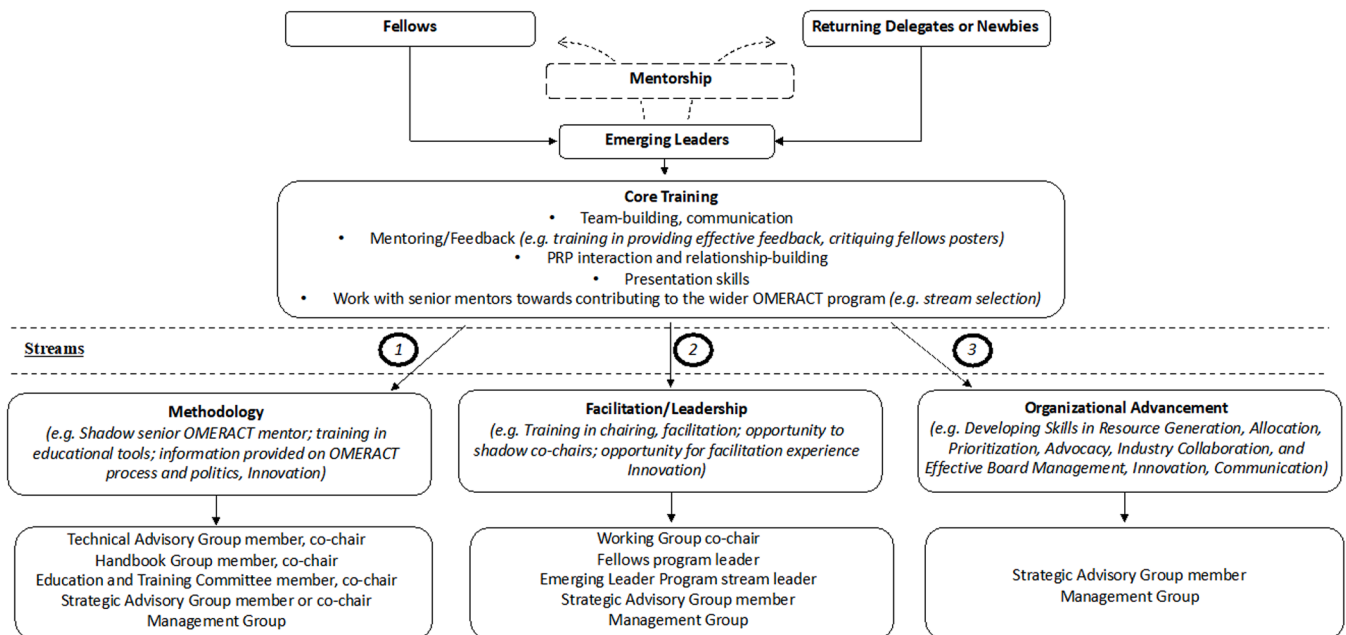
Fellows

Returning Delegates or Newbies

Mentorship

Emerging Leaders

**Core Training**
• Team-building, communication
• Mentoring/Feedback *(e.g. training in providing effective feedback, critiquing fellows posters)*
• PRP interaction and relationship-building
• Presentation skills
• Work with senior mentors towards contributing to the wider OMERACT program *(e.g. stream selection)*

Streams

1

2

3

**Methodology**
*(e.g. Shadow senior OMERACT mentor; training in educational tools; information provided on OMERACT process and politics, Innovation)*

**Facilitation/Leadership**
*(e.g. Training in chairing, facilitation; opportunity to shadow co-chairs; opportunity for facilitation experience Innovation)*

**Organizational Advancement**
*(e.g. Developing Skills in Resource Generation, Allocation, Prioritization, Advocacy, Industry Collaboration, and Effective Board Management, Innovation, Communication)*

Technical Advisory Group member, co-chair
Handbook Group member, co-chair
Education and Training Committee member, co-chair
Strategic Advisory Group member or co-chair
Management Group

Working Group co-chair
Fellows program leader
Emerging Leader Program stream leader
Strategic Advisory Group member
Management Group

Strategic Advisory Group member
Management Group